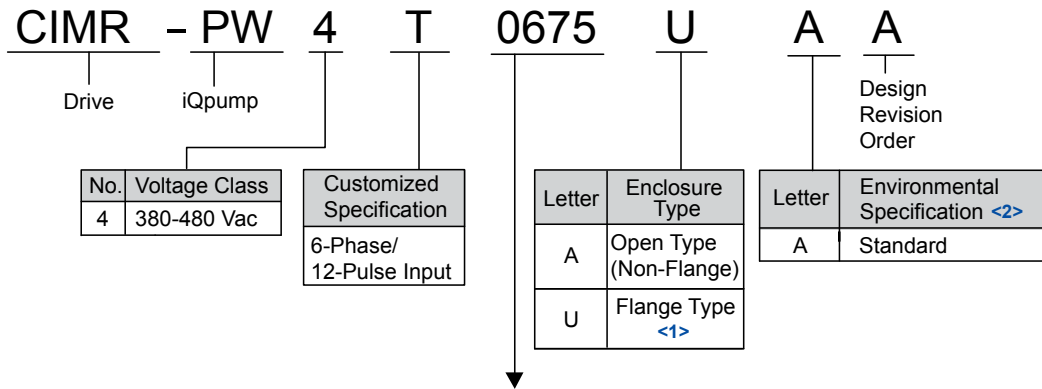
CIMR - PW 4 T 0675 U A A

Drive

iQpump

Design Revision Order

| No. | Voltage Class |
|---|---|
| 4 | 380-480 Vac |

| Customized Specification |
|---|
| 6-Phase/ 12-Pulse Input |

| Letter | Enclosure Type |
|---|---|
| A | Open Type (Non-Flange) |
| U | Flange Type <1> |

| Letter | Environmental Specification <2> |
|---|---|
| A | Standard |